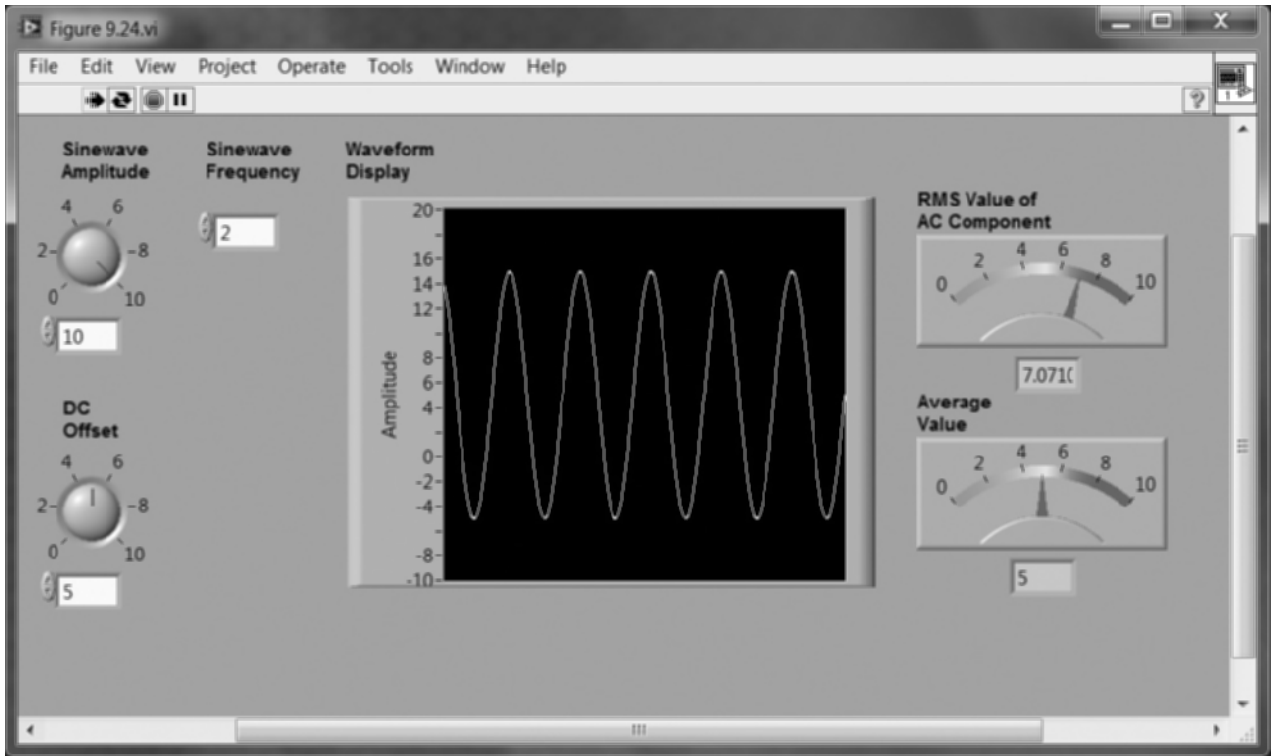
Figure 9.24.vi

File Edit View Project Operate Tools Window Help

Sinewave Amplitude

4 6
2 8
0 10

10

Sinewave Frequency

2

Waveform Display

20
16
14
12
8
6
4
0
-2
-4
-8
-10

Amplitude

RMS Value of AC Component

0 2 4 6 8 10

7.0710

Average Value

0 2 4 6 8 10

5

DC Offset

4 6
2 8
0 10

5